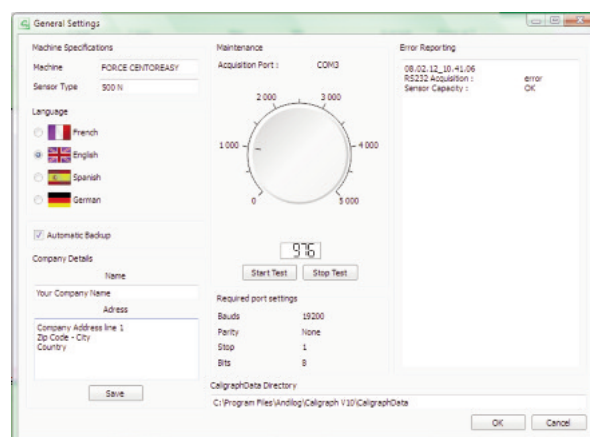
General Settings

Machine Specifications

Machine FORCE CENTOREASY

Sensor Type 500 N

Language

French

English

Spanish

German

Automatic Backup

Company Details

Name

Your Company Name

Adress

Company Address line 1
Zip Code - City
Country

Save

Maintenance

Acquisition Port : COM3

2 000

3 000

1 000

4 000

0

5 000

976

Start Test

Stop Test

Required port settings

| Bauds | 19200 |
|---|---|
| Parity | None |
| Stop | 1 |
| Bits | 8 |

CaligraphData Directory

C:\Program Files\Andilog\Caligraph V10\CaligraphData

Error Reporting

08.02.12_10.41.06
RS232 Acquisition : error
Sensor Capacity : OK

OK

Cancel